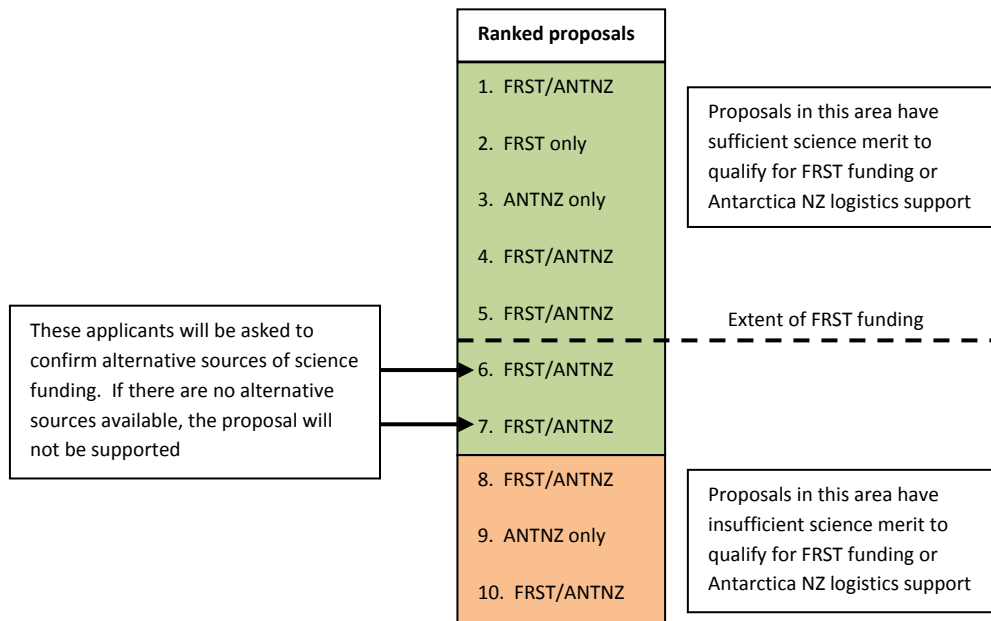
Ranked proposals

1. FRST/ANTNZ

2. FRST only

3. ANTNZ only

4. FRST/ANTNZ

5. FRST/ANTNZ

6. FRST/ANTNZ

7. FRST/ANTNZ

8. FRST/ANTNZ

9. ANTNZ only

10. FRST/ANTNZ

Proposals in this area have sufficient science merit to qualify for FRST funding or Antarctica NZ logistics support

Extent of FRST funding

These applicants will be asked to confirm alternative sources of science funding. If there are no alternative sources available, the proposal will not be supported

Proposals in this area have insufficient science merit to qualify for FRST funding or Antarctica NZ logistics support